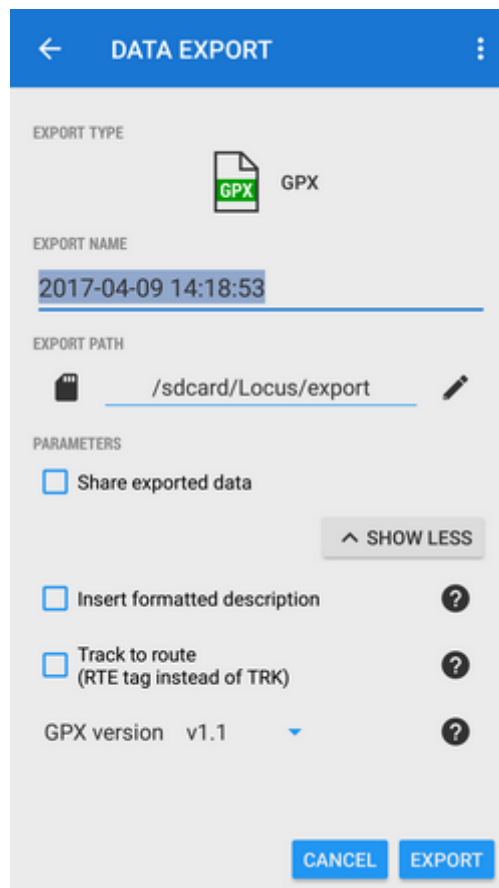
DATA EXPORT

EXPORT TYPE

GPX

GPX

EXPORT NAME

2017-04-09 14:18:53

EXPORT PATH

/sdcard/Locus/export

PARAMETERS

Share exported data

SHOW LESS

Insert formatted description

Track to route
(RTE tag instead of TRK)

GPX version v1.1

CANCEL EXPORT